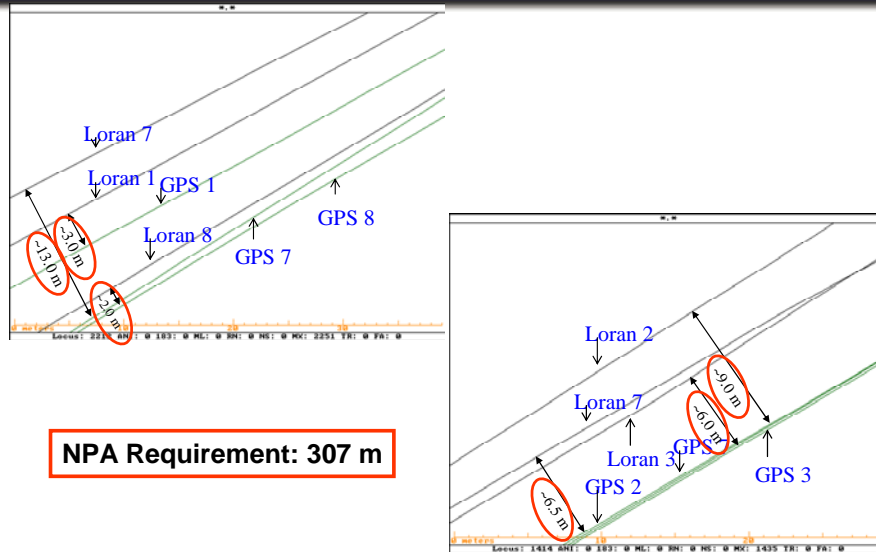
Loran 7
Loran 1
GPS 1
Loran 8
GPS 7
GPS 8
~13.0 m
~3.0 m
~2.0 m
0 meters
20
30
Locus: 2210 ANI: 0 183: 0 ML: 0 RN: 0 NS: 0 MX: 2251 TR: 0 FA: 0

NPA Requirement: 307 m

Loran 2
Loran 7
Loran 3
GPS
GPS 2
GPS 3
~9.0 m
~6.0 m
~6.5 m
0 meters
10
20
Locus: 1414 ANI: 0 183: 0 ML: 0 RN: 0 NS: 0 MX: 1435 TR: 0 FA: 0